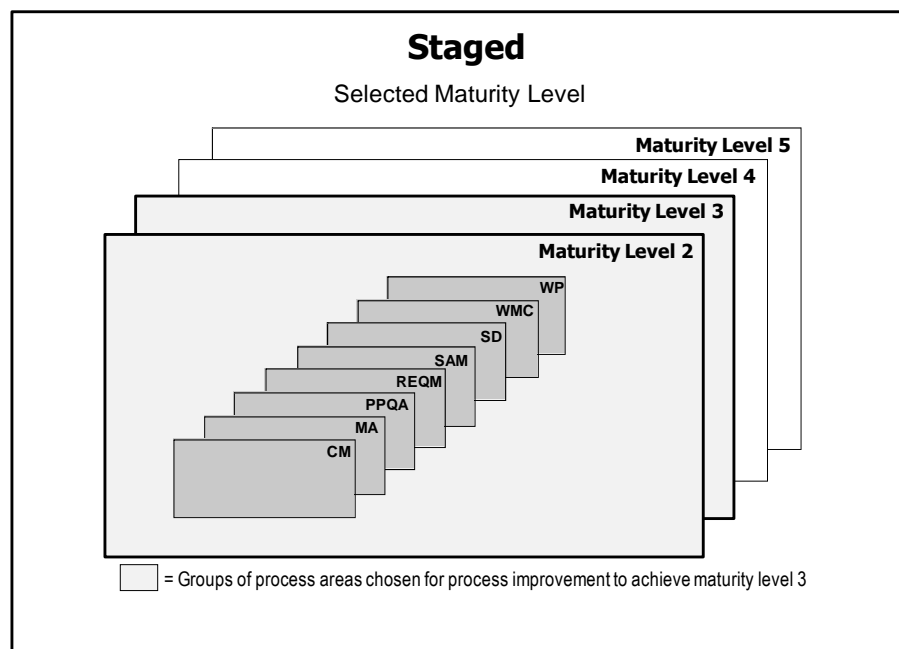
Staged

Selected Maturity Level

Maturity Level 5

Maturity Level 4

Maturity Level 3

Maturity Level 2

WP

WMC

SD

SAM

REQM

PPQA

MA

CM

= Groups of process areas chosen for process improvement to achieve maturity level 3